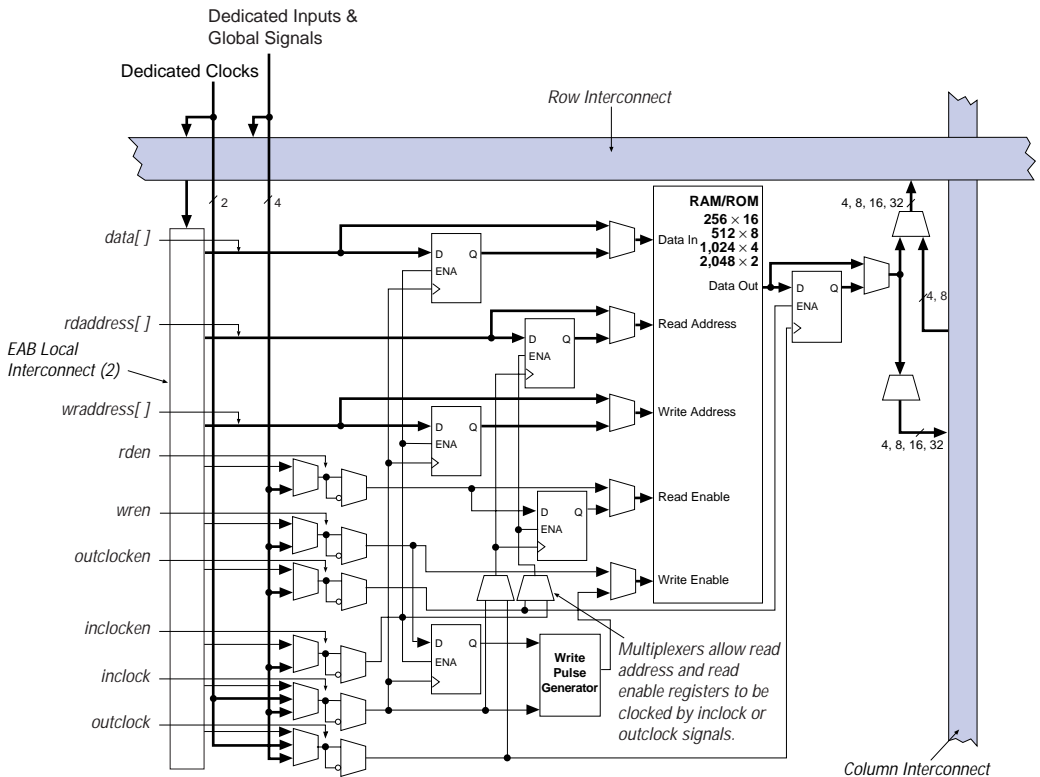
Dedicated Inputs & Global Signals

Dedicated Clocks

Row Interconnect

2

4

RAM/ROM
$256 \times 16$
$512 \times 8$
$1,024 \times 4$
$2,048 \times 2$

4, 8, 16, 32

data[ ]

D Q
ENA

Data In

Data Out

D Q
ENA

rdaddress[ ]

D Q
ENA

Read Address

4, 8

EAB Local Interconnect (2)

wraddress[ ]

D Q
ENA

Write Address

4, 8, 16, 32

rden

Read Enable

wren

D Q
ENA

outclocken

Write Enable

inclocken

D Q
ENA

Write Pulse Generator

Multiplexers allow read address and read enable registers to be clocked by inclock or outclock signals.

inclock

outclock

Column Interconnect